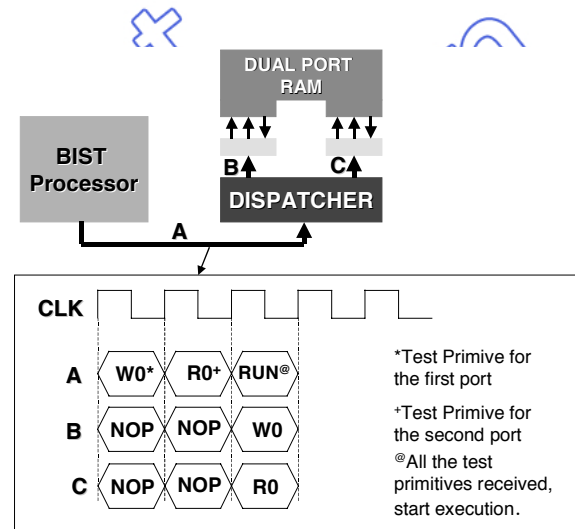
DUAL PORT RAM

B

C

BIST Processor

DISPATCHER

A

CLK

A W0* R0+ RUN@

B NOP NOP W0

C NOP NOP R0

*Test Primive for the first port

+Test Primive for the second port

@All the test primitives received, start execution.